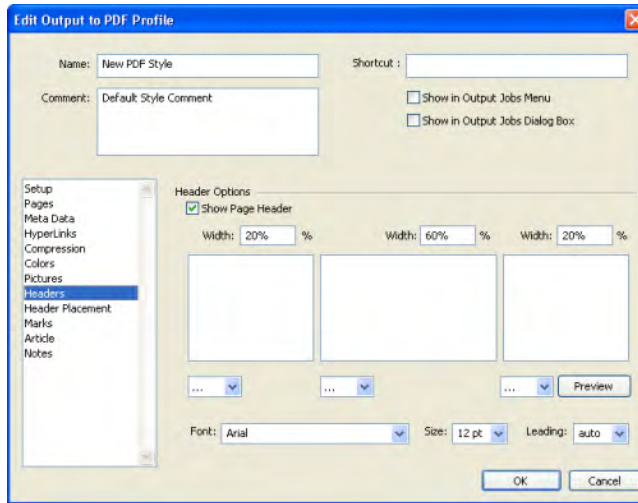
Edit Output to PDF Profile

Name: New PDF Style

Shortcut :

Comment: Default Style Comment

Show in Output Jobs Menu

Show in Output Jobs Dialog Box

Setup
Pages
Meta Data
HyperLinks
Compression
Colors
Pictures
Headers
Header Placement
Marks
Article
Notes

Header Options

Show Page Header

Width: 20% %

Width: 60% %

Width: 20% %

...

...

...

Preview

Font: Arial

Size: 12 pt

Leading: auto

OK

Cancel